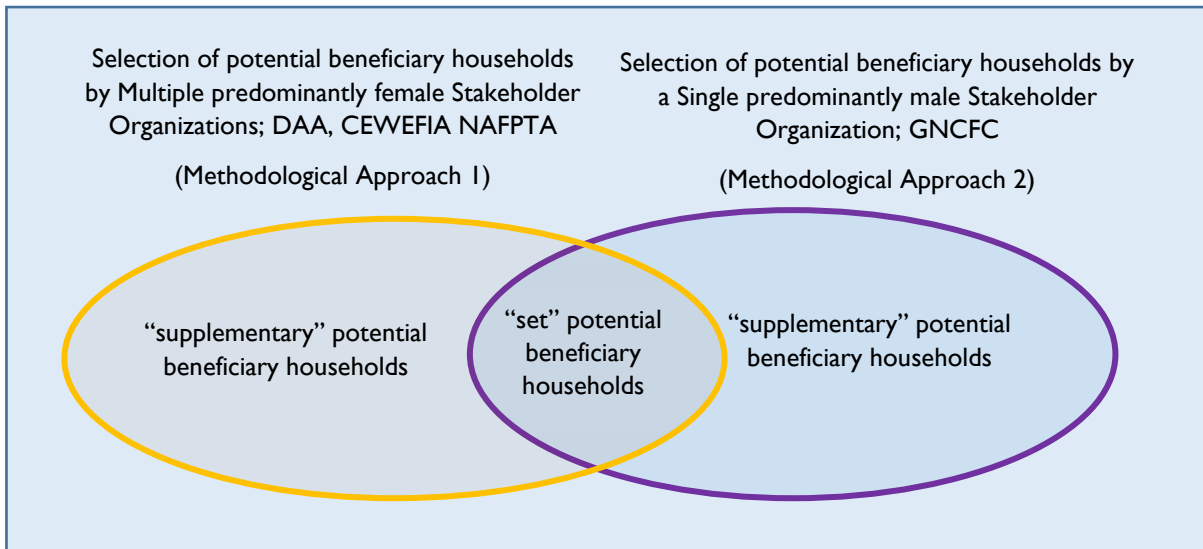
Selection of potential beneficiary households by Multiple predominantly female Stakeholder Organizations; DAA, CEWEFIA NAFPTA

(Methodological Approach 1)

Selection of potential beneficiary households by a Single predominantly male Stakeholder Organization; GNCFC

(Methodological Approach 2)

"supplementary" potential beneficiary households

"set" potential beneficiary households

"supplementary" potential beneficiary households